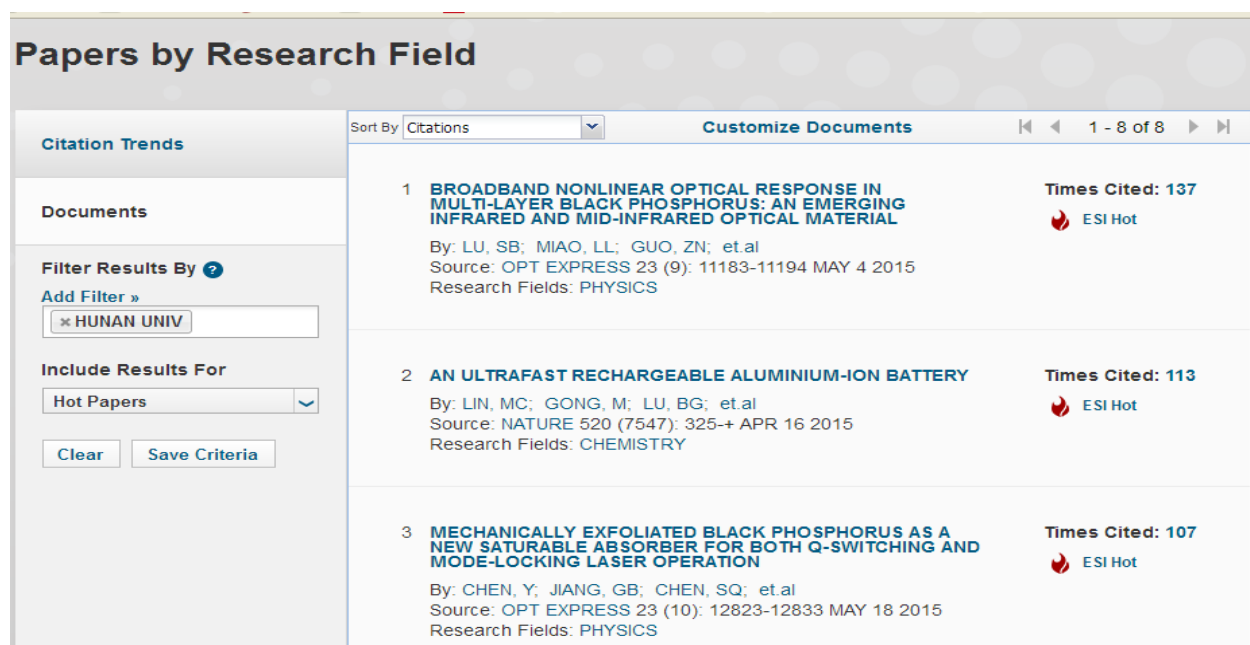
Papers by Research Field

Citation Trends

Documents

Filter Results By ?

Add Filter »

× HUNAN UNIV

Include Results For

Hot Papers

Clear Save Criteria

Sort By Citations

Customize Documents

1 - 8 of 8

1 BROADBAND NONLINEAR OPTICAL RESPONSE IN MULTI-LAYER BLACK PHOSPHORUS: AN EMERGING INFRARED AND MID-INFRARED OPTICAL MATERIAL

By: LU, SB; MIAO, LL; GUO, ZN; et.al
Source: OPT EXPRESS 23 (9): 11183-11194 MAY 4 2015
Research Fields: PHYSICS

Times Cited: 137

ESI Hot

2 AN ULTRAFAST RECHARGEABLE ALUMINIUM-ION BATTERY

By: LIN, MC; GONG, M; LU, BG; et.al
Source: NATURE 520 (7547): 325-+ APR 16 2015
Research Fields: CHEMISTRY

Times Cited: 113

ESI Hot

3 MECHANICALLY EXFOLIATED BLACK PHOSPHORUS AS A NEW SATURABLE ABSORBER FOR BOTH Q-SWITCHING AND MODE-LOCKING LASER OPERATION

By: CHEN, Y; JIANG, GB; CHEN, SQ; et.al
Source: OPT EXPRESS 23 (10): 12823-12833 MAY 18 2015
Research Fields: PHYSICS

Times Cited: 107

ESI Hot